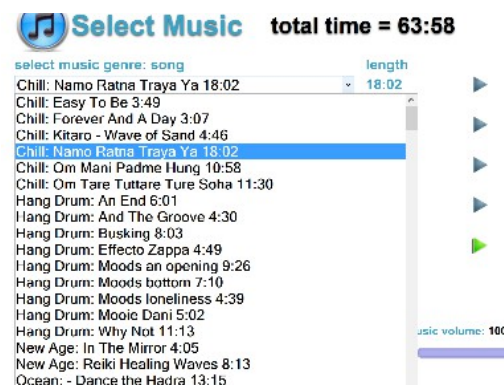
Select Music total time = 63:58

select music genre: song

length

Chill: Namo Ratna Traya Ya 18:02

18:02

Chill: Easy To Be 3:49
Chill: Forever And A Day 3:07
Chill: Kitaro - Wave of Sand 4:46
Chill: Namo Ratna Traya Ya 18:02
Chill: Om Mani Padme Hung 10:58
Chill: Om Tare Tuttare Ture Soha 11:30
Hang Drum: An End 6:01
Hang Drum: And The Groove 4:30
Hang Drum: Busking 8:03
Hang Drum: Effecto Zappa 4:49
Hang Drum: Moods an opening 9:26
Hang Drum: Moods bottom 7:10
Hang Drum: Moods loneliness 4:39
Hang Drum: Mooie Dani 5:02
Hang Drum: Why Not 11:13
New Age: In The Mirror 4:05
New Age: Reiki Healing Waves 8:13
Ocean: - Dance the Hadra 13:15

usic volume: 10